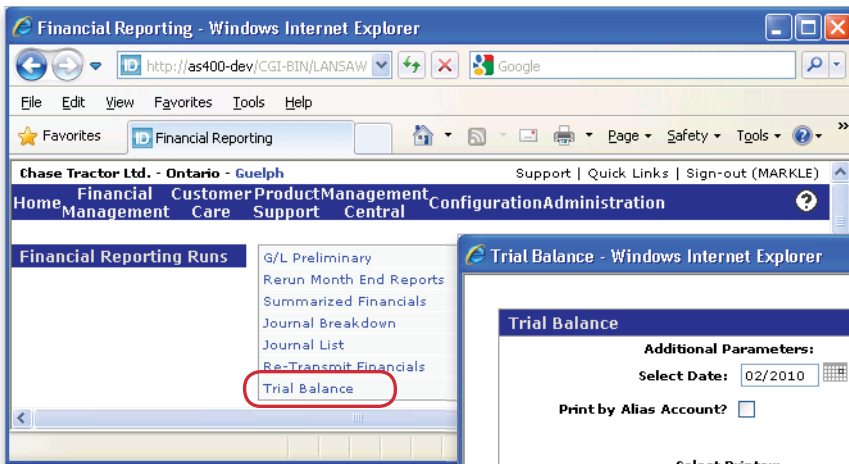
Financial Reporting - Windows Internet Explorer

http://as400-dev/CGI-BIN/LANSAW

Google

File Edit View Favorites Tools Help

Favorites

Financial Reporting

Page ▾ Safety ▾ Tools ▾

Chase Tractor Ltd. - Ontario - Guelph

Support | Quick Links | Sign-out (MARKLE)

Home Financial Management Customer Care Product Support Management Central Configuration Administration

Financial Reporting Runs

G/L Preliminary
Rerun Month End Reports
Summarized Financials
Journal Breakdown
Journal List
Re-Transmit Financials
Trial Balance

Trial Balance - Windows Internet Explorer

Trial Balance

Additional Parameters:

Select Date: 02/2010

Print by Alias Account?

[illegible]